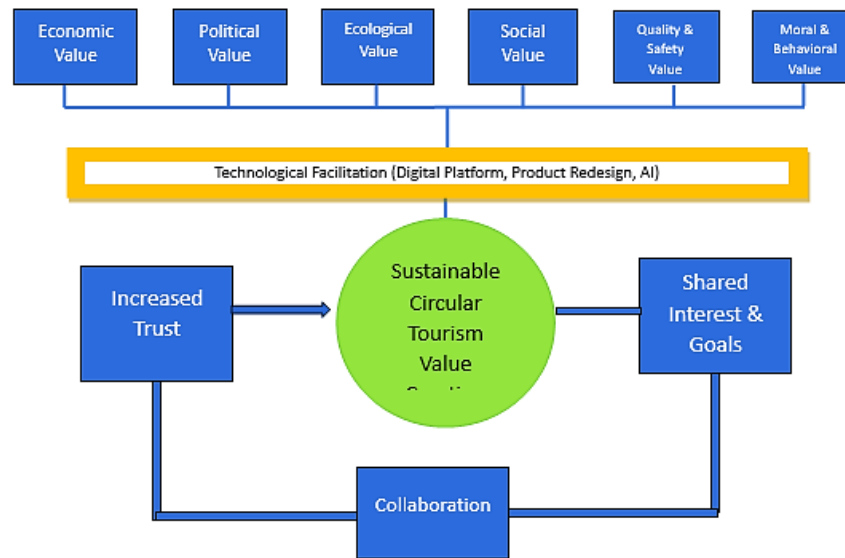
Economic Value

Political Value

Ecological Value

Social Value

Quality & Safety Value

Moral & Behavioral Value

Technological Facilitation (Digital Platform, Product Redesign, AI)

Increased Trust

Sustainable Circular Tourism Value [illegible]

Shared Interest & Goals

Collaboration